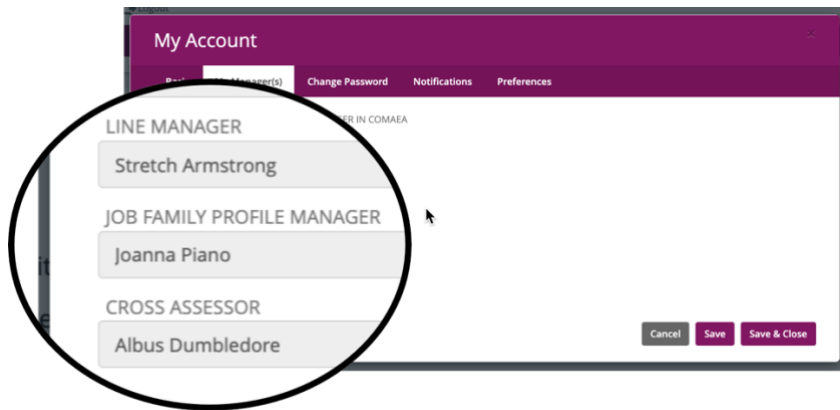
Logout

My Account

×

Basi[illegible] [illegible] Manager(s) Change Password Notifications Preferences

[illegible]ER IN COMAEA

LINE MANAGER

Stretch Armstrong

JOB FAMILY PROFILE MANAGER

Joanna Piano

CROSS ASSESSOR

Albus Dumbledore

Cancel Save Save & Close